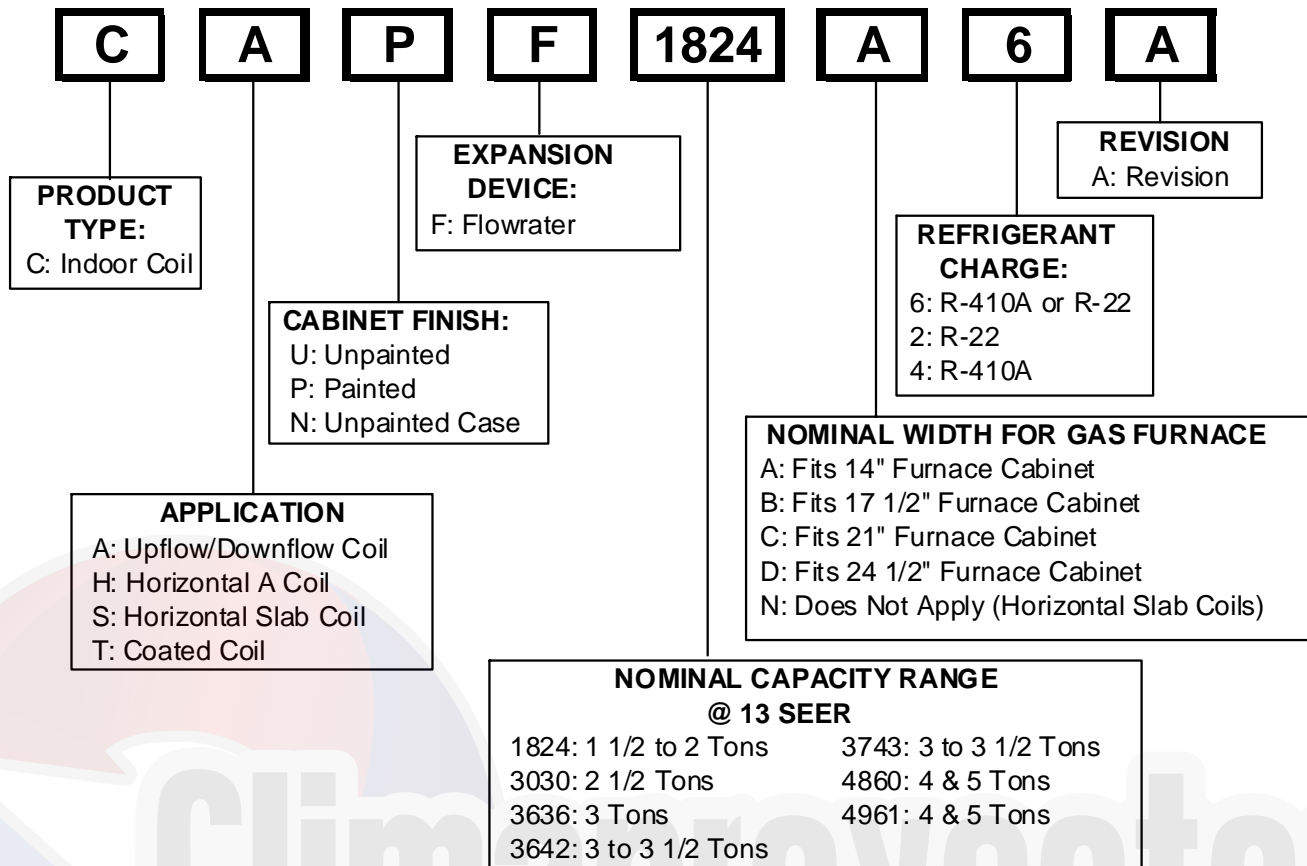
C A P F 1824 A 6 A

REVISION
A: Revision

EXPANSION DEVICE:
F: Flowrater

PRODUCT TYPE:
C: Indoor Coil

REFRIGERANT CHARGE:
6: R-410A or R-22
2: R-22
4: R-410A

CABINET FINISH:
U: Unpainted
P: Painted
N: Unpainted Case

NOMINAL WIDTH FOR GAS FURNACE
A: Fits 14" Furnace Cabinet
B: Fits 17 1/2" Furnace Cabinet
C: Fits 21" Furnace Cabinet
D: Fits 24 1/2" Furnace Cabinet
N: Does Not Apply (Horizontal Slab Coils)

APPLICATION
A: Upflow/Downflow Coil
H: Horizontal A Coil
S: Horizontal Slab Coil
T: Coated Coil

NOMINAL CAPACITY RANGE @ 13 SEER
1824: 1 1/2 to 2 Tons
3030: 2 1/2 Tons
3636: 3 Tons
3642: 3 to 3 1/2 Tons
3743: 3 to 3 1/2 Tons
4860: 4 & 5 Tons
4961: 4 & 5 Tons

Climaproyecto